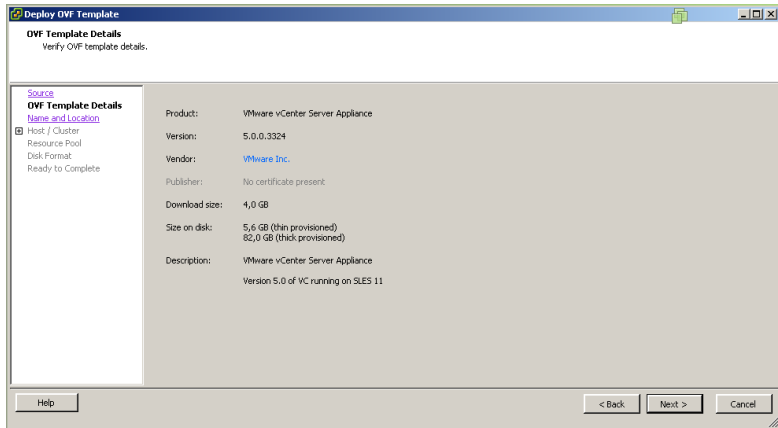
Deploy OVF Template

OVF Template Details
Verify OVF template details.

Source
OVF Template Details
Name and Location
Host / Cluster
Resource Pool
Disk Format
Ready to Complete

| | |
|---|---|
| Product: | VMware vCenter Server Appliance |
| Version: | 5.0.0.3324 |
| Vendor: | VMware Inc. |
| Publisher: | No certificate present |
| Download size: | 4,0 GB |
| Size on disk: | 5,6 GB (thin provisioned) 82,0 GB (thick provisioned) |
| Description: | VMware vCenter Server Appliance |
| | Version 5.0 of VC running on SLES 11 |

Help

< Back

Next >

Cancel